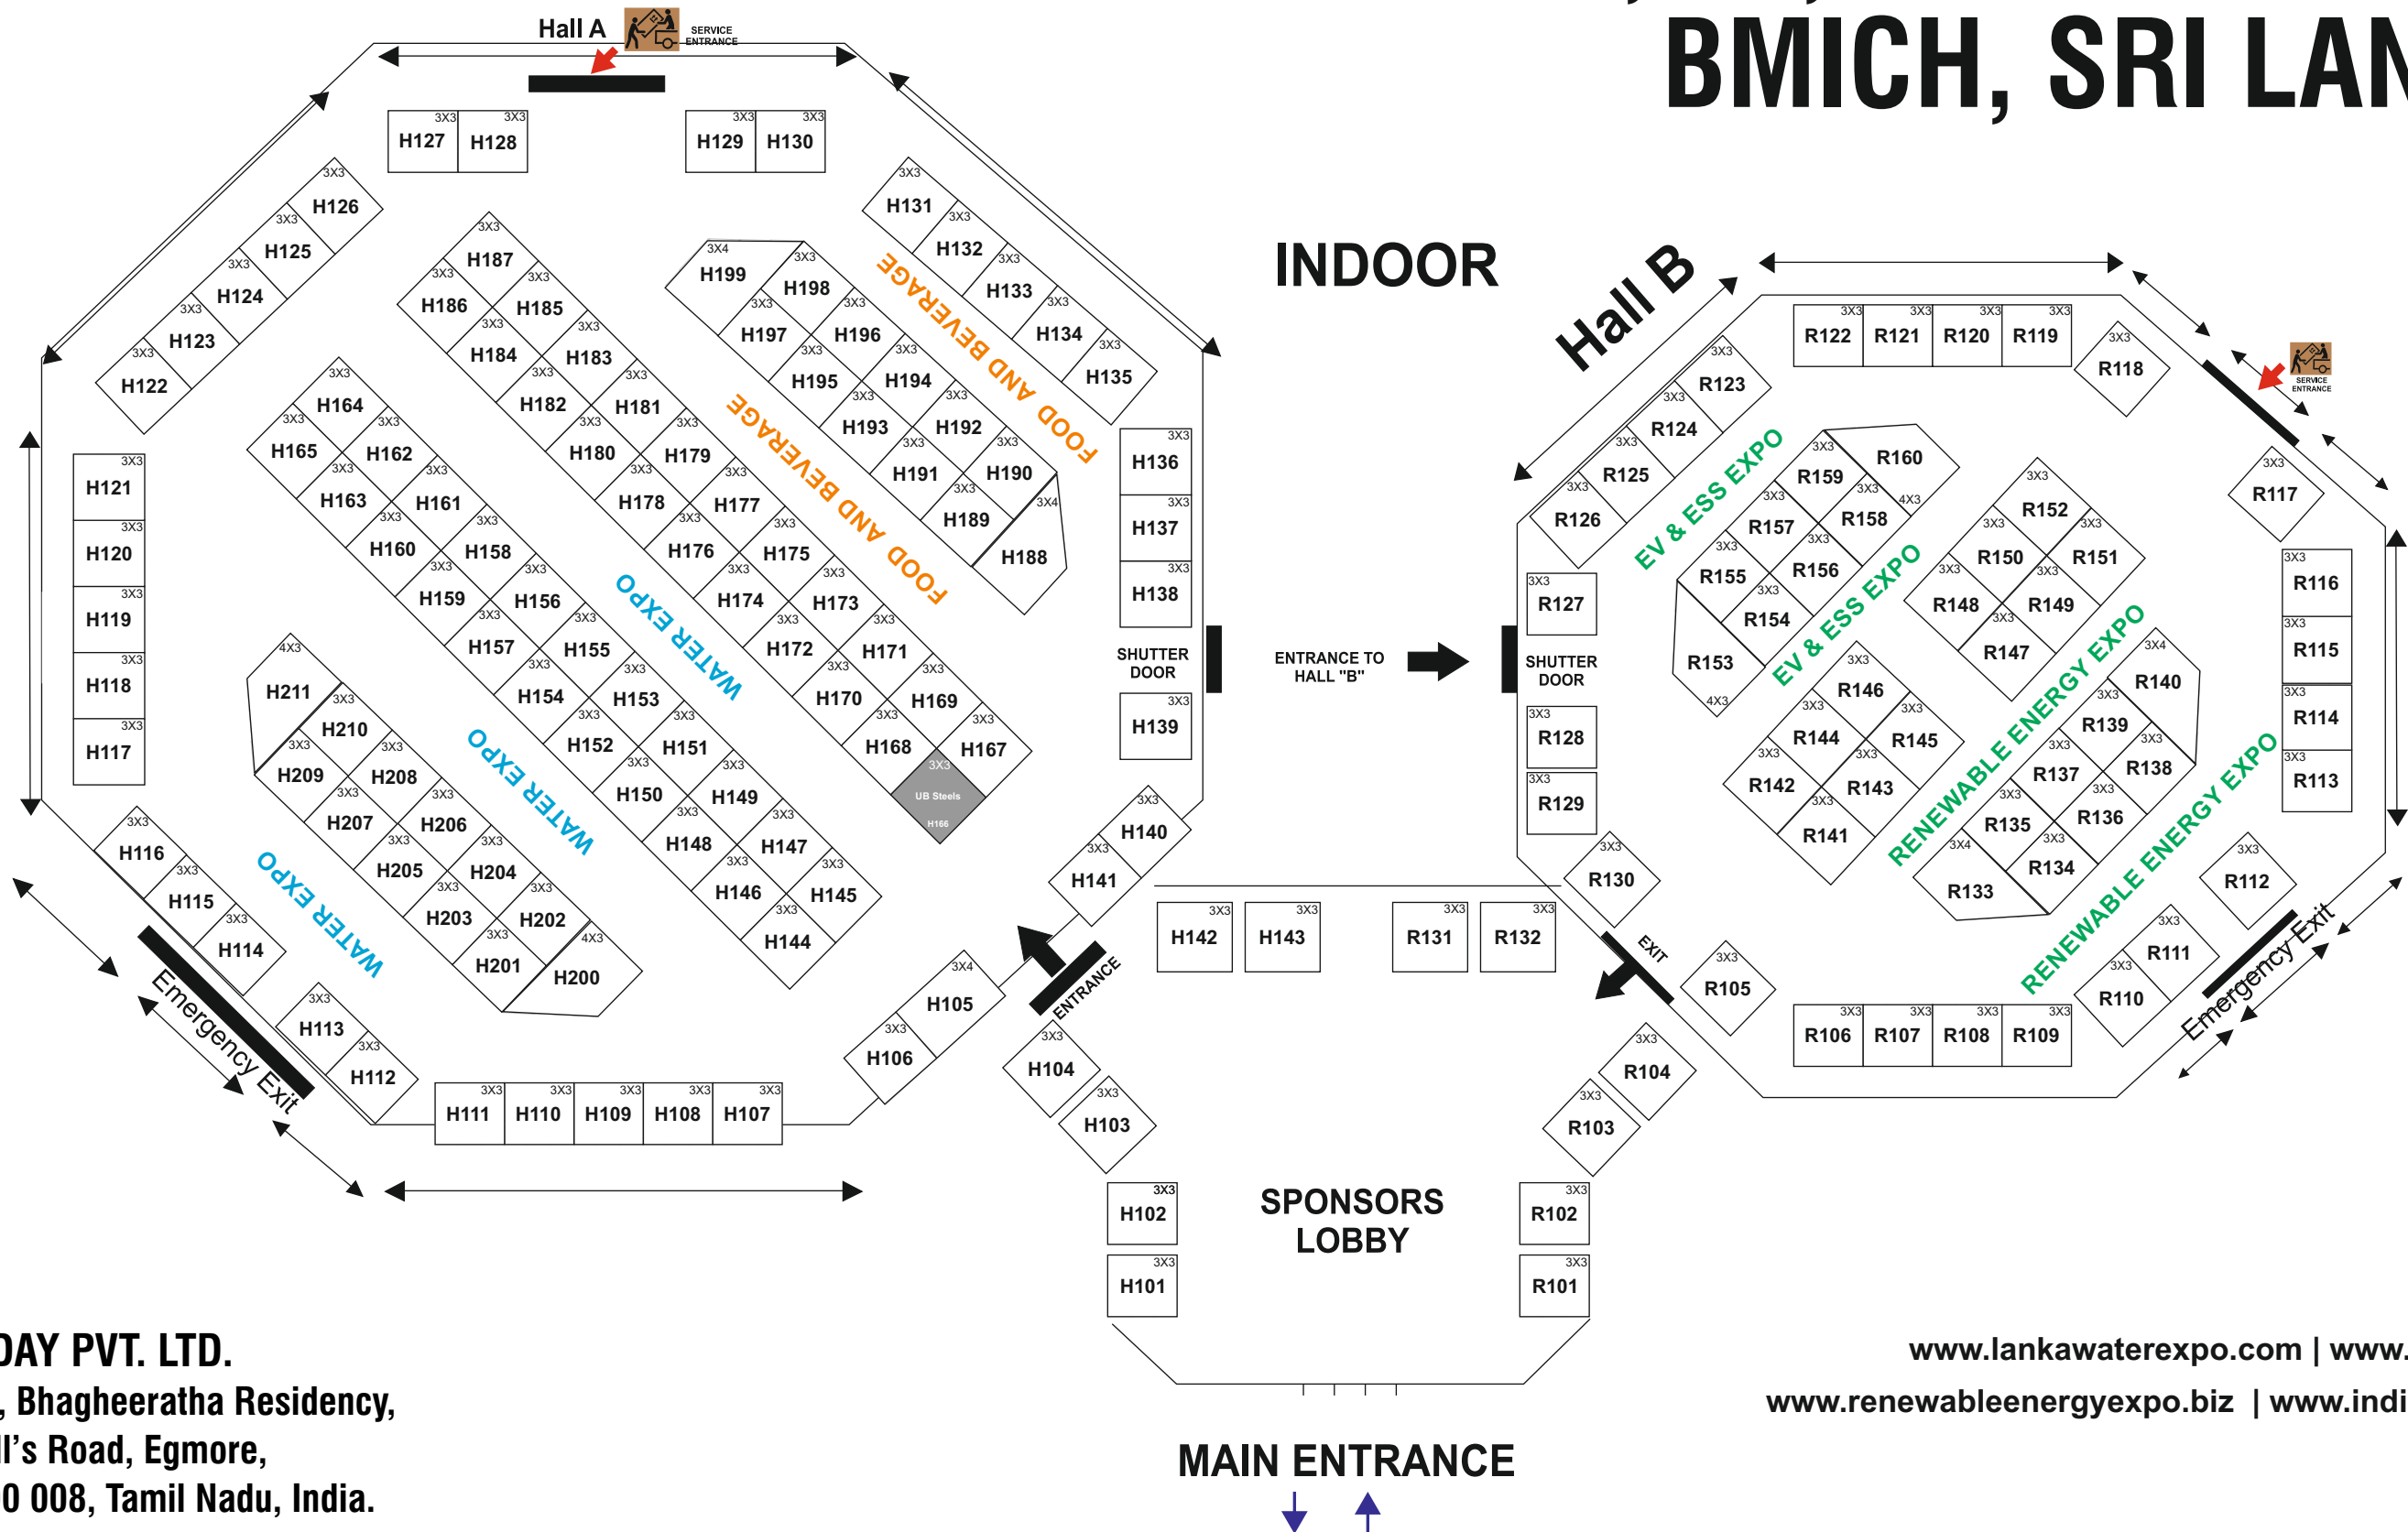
BMICH, SRI LAN

Hall A SERVICE ENTRANCE

INDOOR

Hall B

H127 H128 H129 H130
H126 H125 H124 H123 H122
H121 H120 H119 H118 H117
H116 H115 H114 H113 H112
H111 H110 H109 H108 H107
H106 H105 H104 H103 H102 H101
H131 H132 H133 H134 H135
H136 H137 H138 H139 H140 H141 H142 H143
H187 H186 H185 H184 H183 H182 H181 H180 H179 H178 H177 H176 H175 H174 H173 H172 H171 H170 H169 H168 H167
H199 H198 H197 H196 H195 H194 H193 H192 H191 H190 H189 H188
H164 H165 H162 H163 H161 H160 H158 H159 H156 H157 H155 H154 H153 H152 H151 H150 H149 H148 H147 H146 H145 H144
H211 H210 H209 H208 H207 H206 H205 H204 H203 H202 H201 H200
UB Steels H166

FOOD AND BEVERAGE
FOOD AND BEVERAGE
WATER EXPO
WATER EXPO
WATER EXPO

SHUTTER DOOR
ENTRANCE TO HALL "B"
SHUTTER DOOR
ENTRANCE
EXIT
Emergency Exit
Emergency Exit

R122 R121 R120 R119 R118 R117
R123 R124 R125 R126 R127 R128 R129 R130
R116 R115 R114 R113 R112 R111 R110
R160 R159 R158 R157 R156 R155 R154 R153
R152 R151 R150 R149 R148 R147
R146 R145 R144 R143 R142 R141
R140 R139 R138 R137 R136 R135 R134 R133
R131 R132 R105 R104 R103 R102 R101
R106 R107 R108 R109

EV & ESS EXPO
EV & ESS EXPO
RENEWABLE ENERGY EXPO
RENEWABLE ENERGY EXPO

3X3 3X4 4X3

SPONSORS LOBBY

MAIN ENTRANCE

DAY PVT. LTD.
, Bhagheeratha Residency,
l's Road, Egmore,
0 008, Tamil Nadu, India.

www.lankawaterexpo.com | www.
www.renewableenergyexpo.biz | www.indi